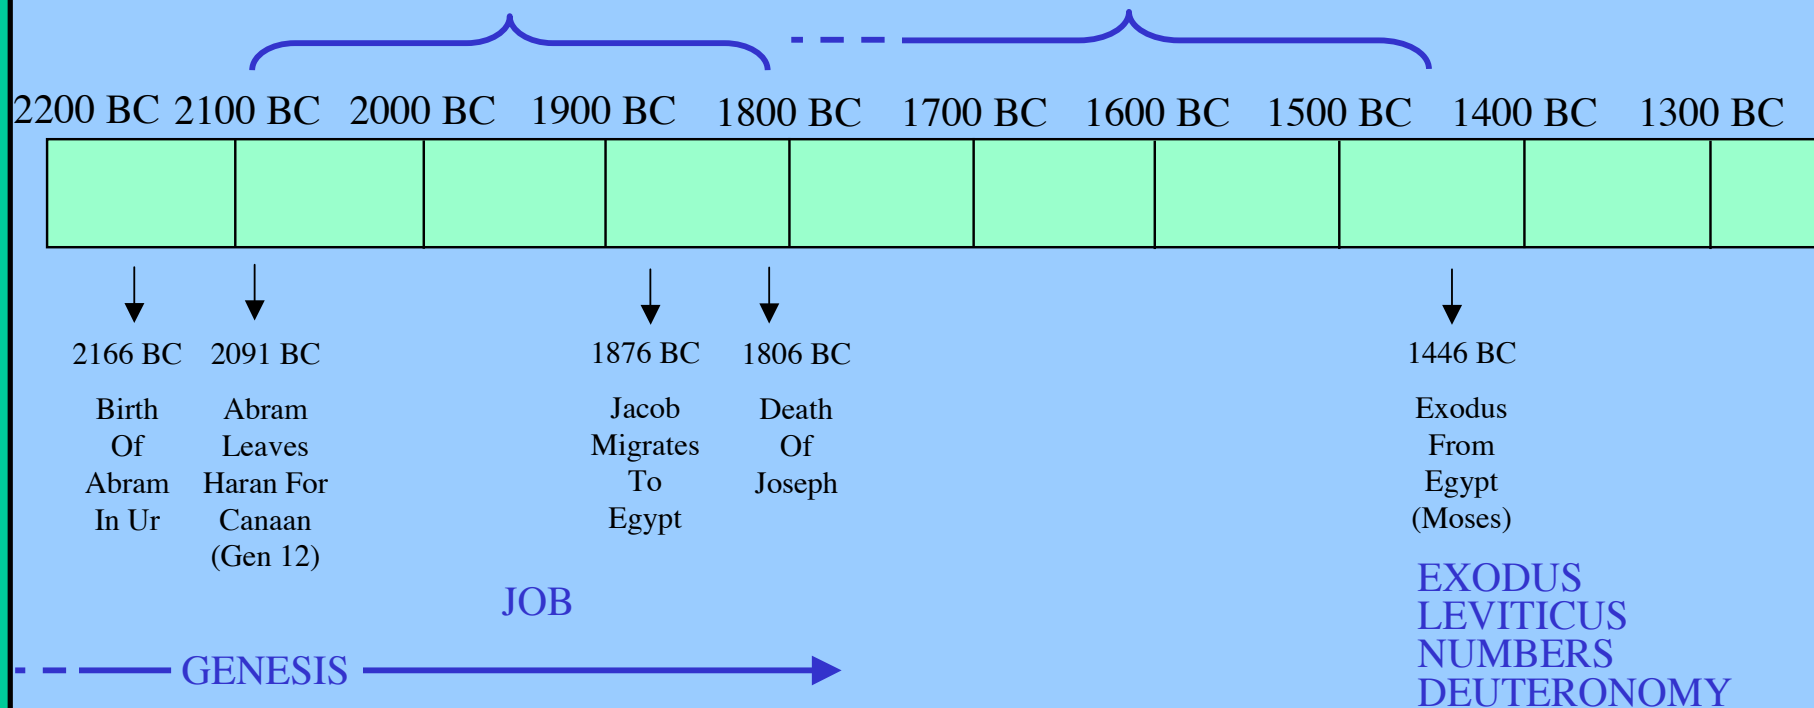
2200 BC 2100 BC 2000 BC 1900 BC 1800 BC 1700 BC 1600 BC 1500 BC 1400 BC 1300 BC

2166 BC
Birth Of Abram In Ur

2091 BC
Abram Leaves Haran For Canaan (Gen 12)

1876 BC
Jacob Migrates To Egypt

1806 BC
Death Of Joseph

1446 BC
Exodus From Egypt (Moses)

JOB

GENESIS

EXODUS
LEVITICUS
NUMBERS
DEUTERONOMY